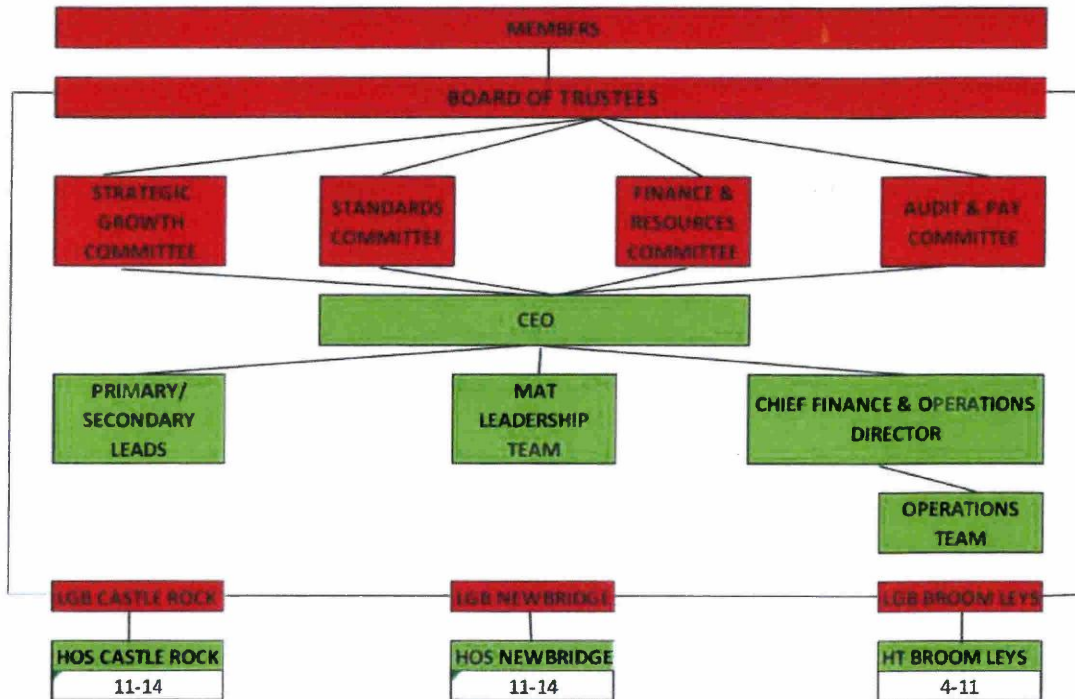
MEMBERS

BOARD OF TRUSTEES

STRATEGIC GROWTH COMMITTEE

STANDARDS COMMITTEE

FINANCE & RESOURCES COMMITTEE

AUDIT & PAY COMMITTEE

CEO

PRIMARY/ SECONDARY LEADS

MAT LEADERSHIP TEAM

CHIEF FINANCE & OPERATIONS DIRECTOR

OPERATIONS TEAM

LGB CASTLE ROCK

LGB NEWBRIDGE

LGB BROOM LEYS

HOS CASTLE ROCK
11-14

HOS NEWBRIDGE
11-14

HT BROOM LEYS
4-11